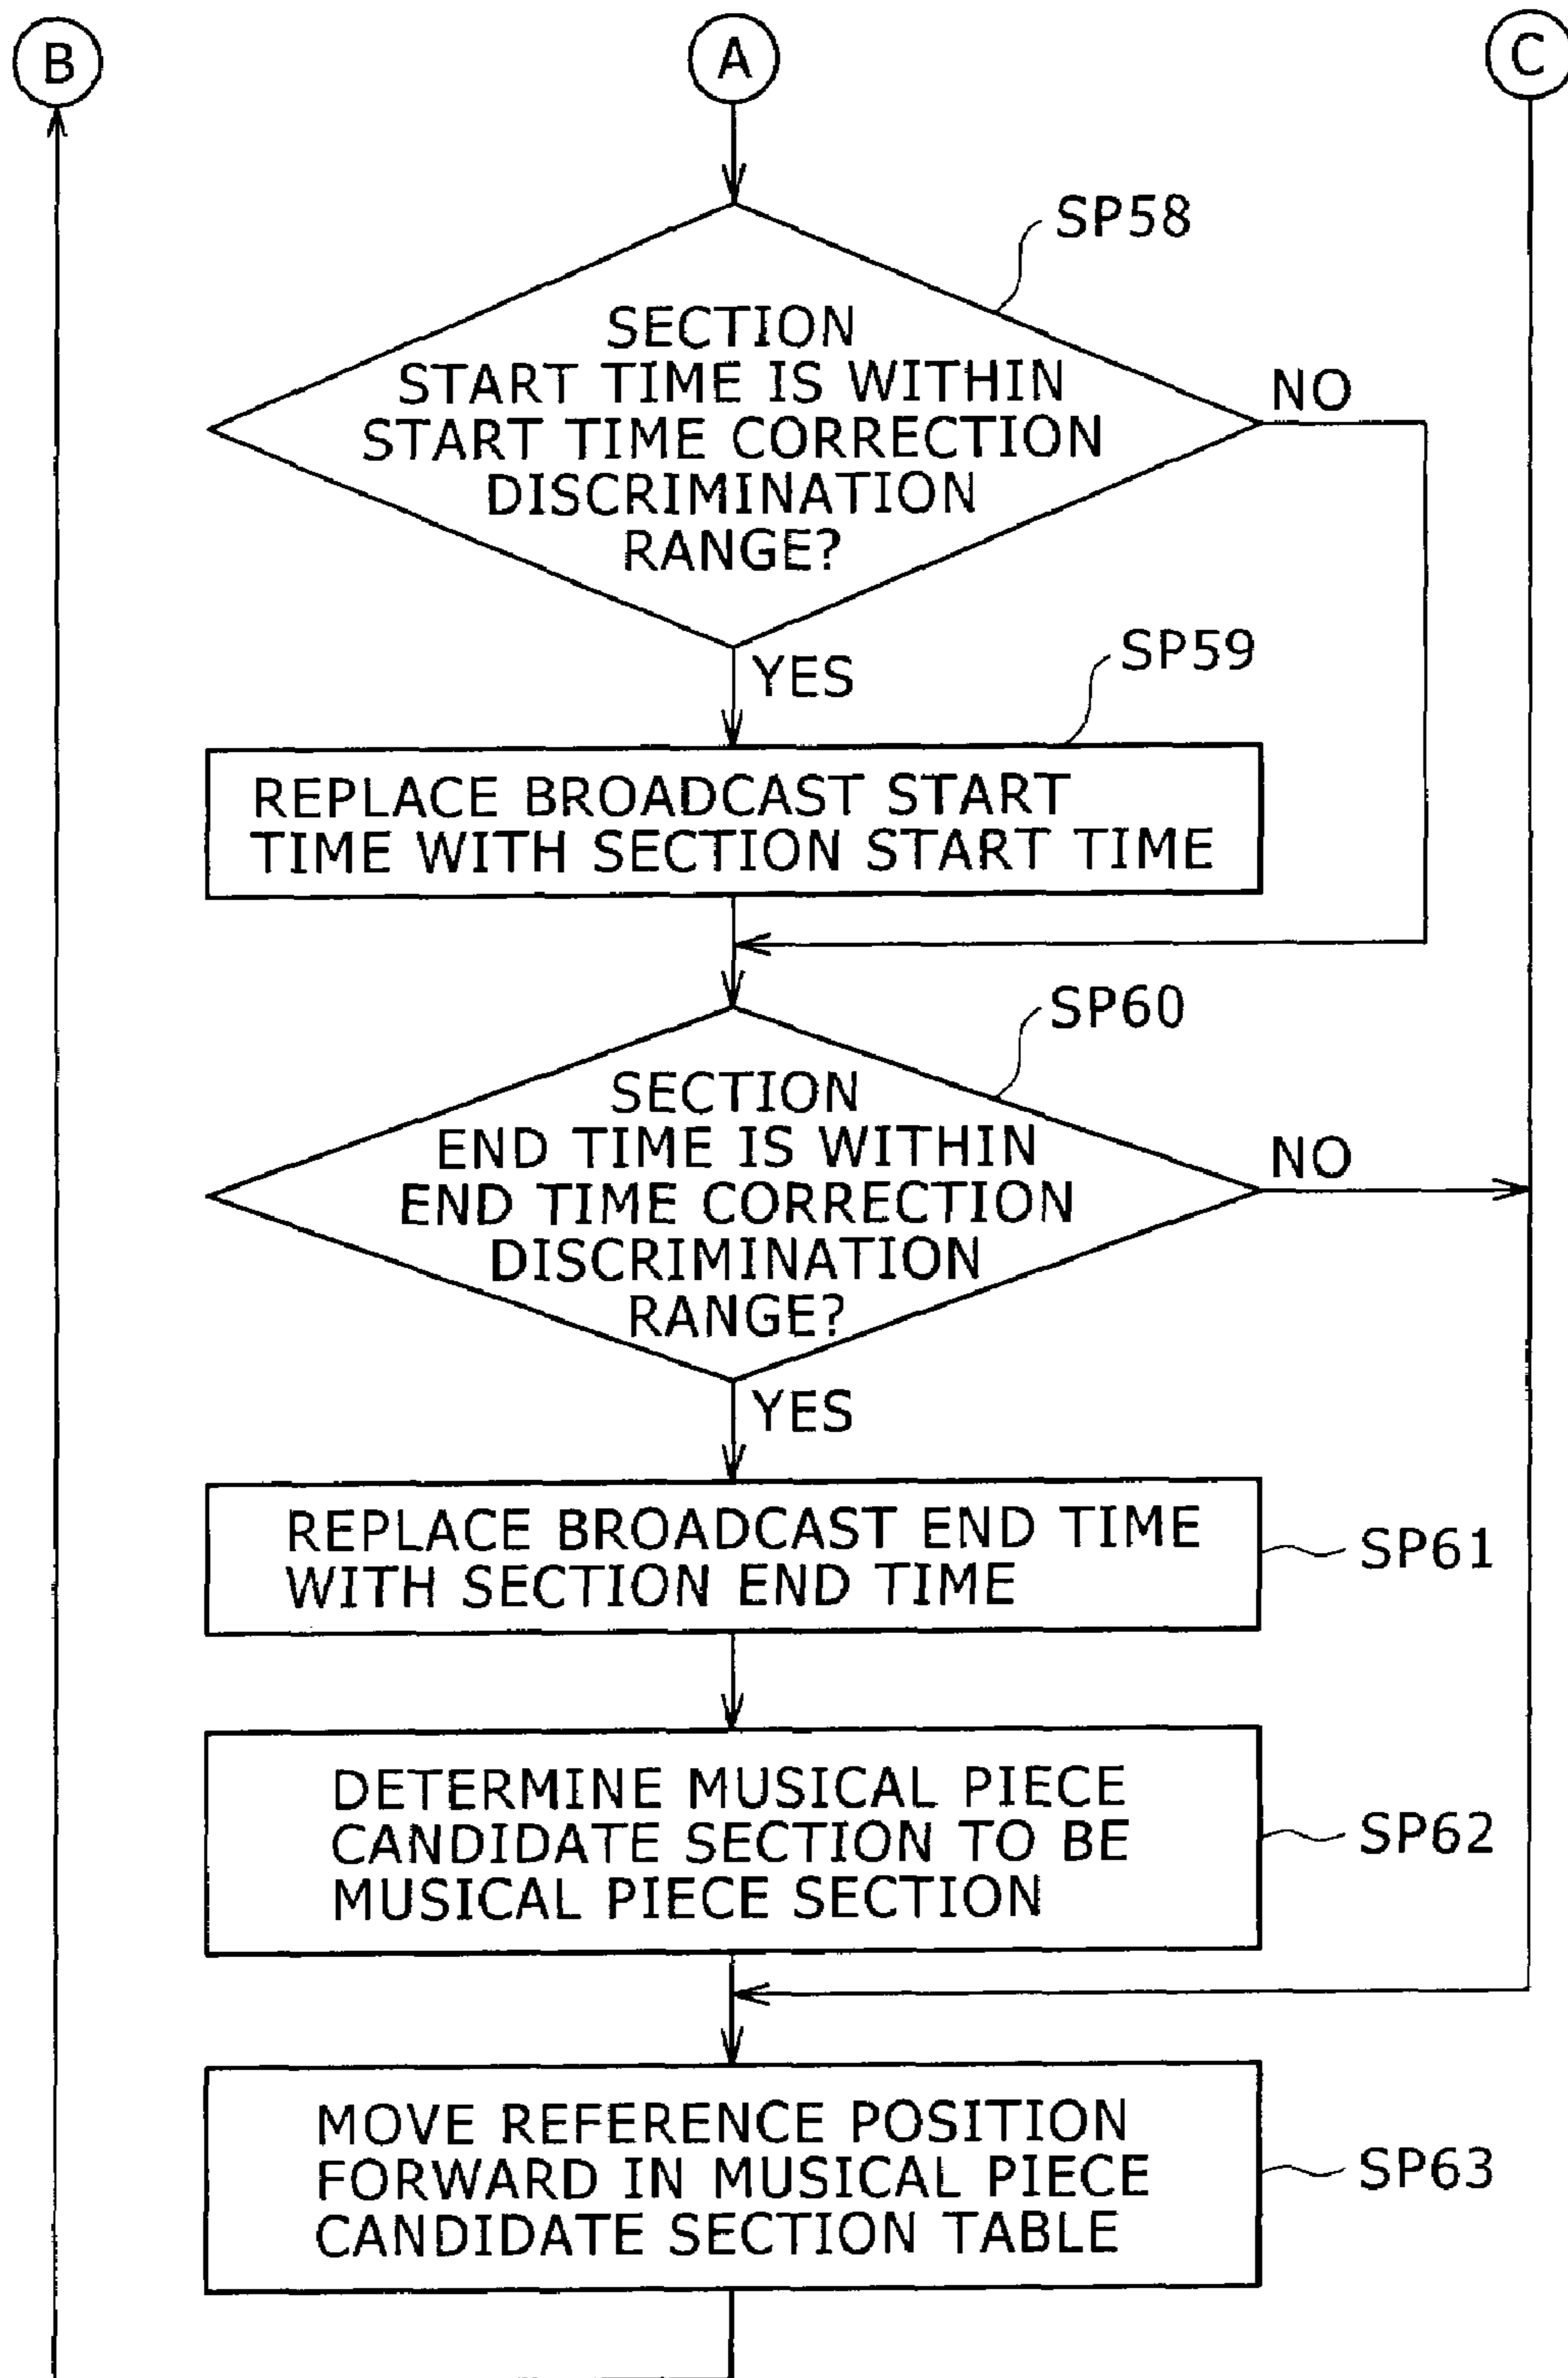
B

A

C

SP58

SECTION START TIME IS WITHIN START TIME CORRECTION DISCRIMINATION RANGE?

NO

YES

SP59

REPLACE BROADCAST START TIME WITH SECTION START TIME

SP60

SECTION END TIME IS WITHIN END TIME CORRECTION DISCRIMINATION RANGE?

NO

YES

REPLACE BROADCAST END TIME WITH SECTION END TIME

SP61

DETERMINE MUSICAL PIECE CANDIDATE SECTION TO BE MUSICAL PIECE SECTION

SP62

MOVE REFERENCE POSITION FORWARD IN MUSICAL PIECE CANDIDATE SECTION TABLE

SP63